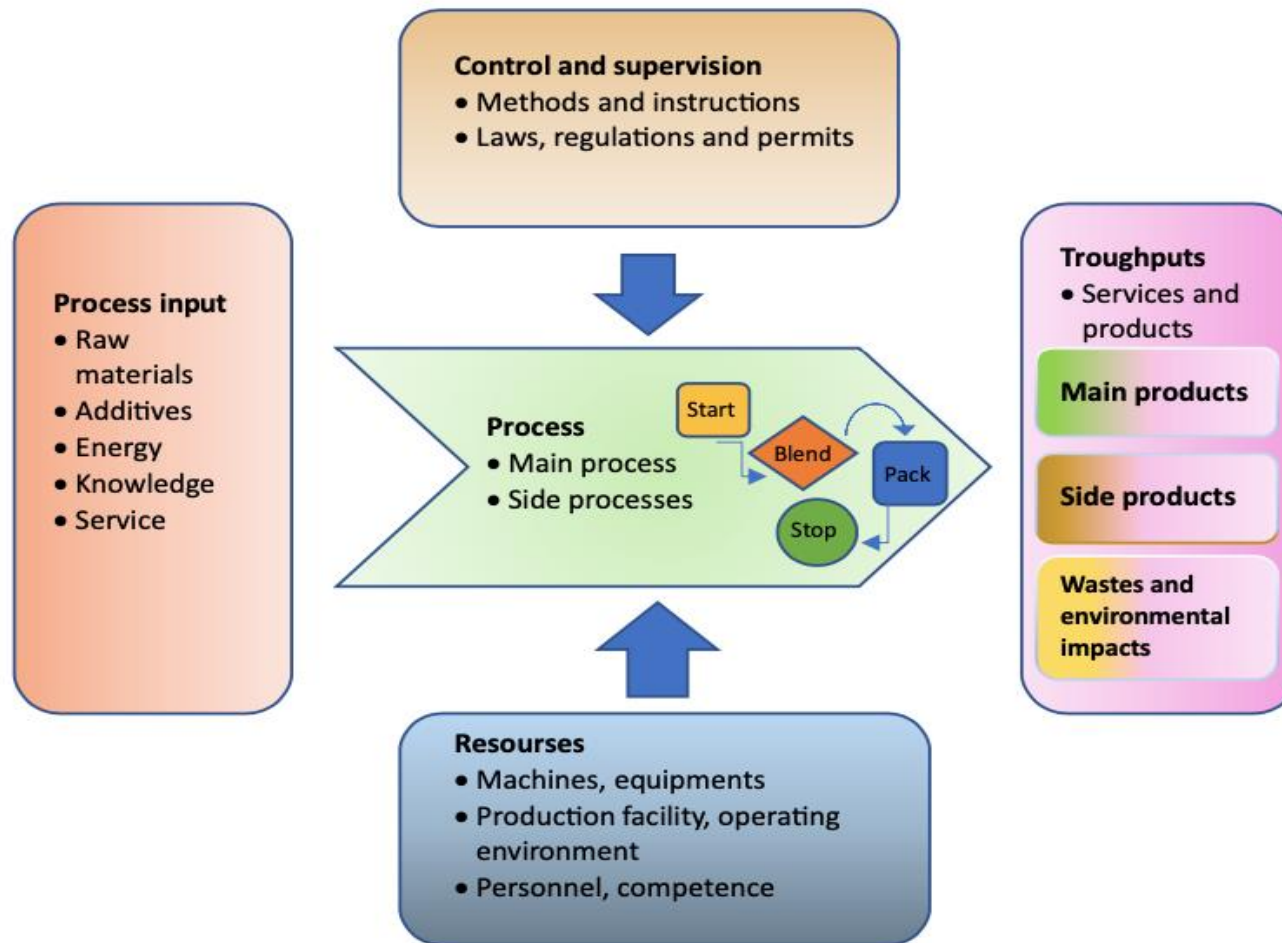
Control and supervision
• Methods and instructions
• Laws, regulations and permits

Process input
• Raw materials
• Additives
• Energy
• Knowledge
• Service

Process
• Main process
• Side processes

Start
Blend
Pack
Stop

Troughputs
• Services and products

Main products

Side products

Wastes and environmental impacts

Resourses
• Machines, equipments
• Production facility, operating environment
• Personnel, competence